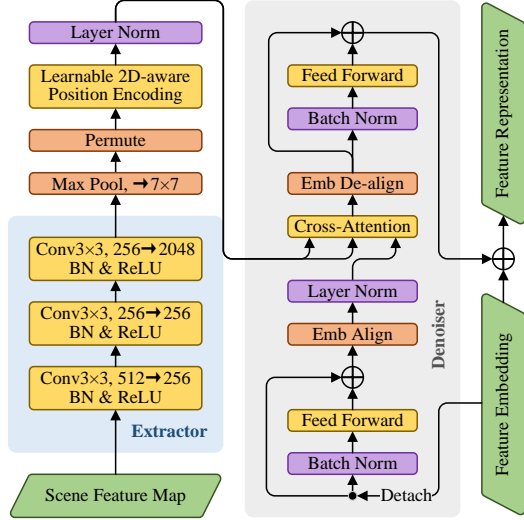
Layer Norm

Learnable 2D-aware Position Encoding

Permute

Max Pool, →7×7

Conv3×3, 256→2048 BN & ReLU

Conv3×3, 256→256 BN & ReLU

Conv3×3, 512→256 BN & ReLU

Extractor

Scene Feature Map

Feed Forward

Batch Norm

Emb De-align

Cross-Attention

Layer Norm

Emb Align

Feed Forward

Batch Norm

Detach

Denoiser

Feature Representation

Feature Embedding